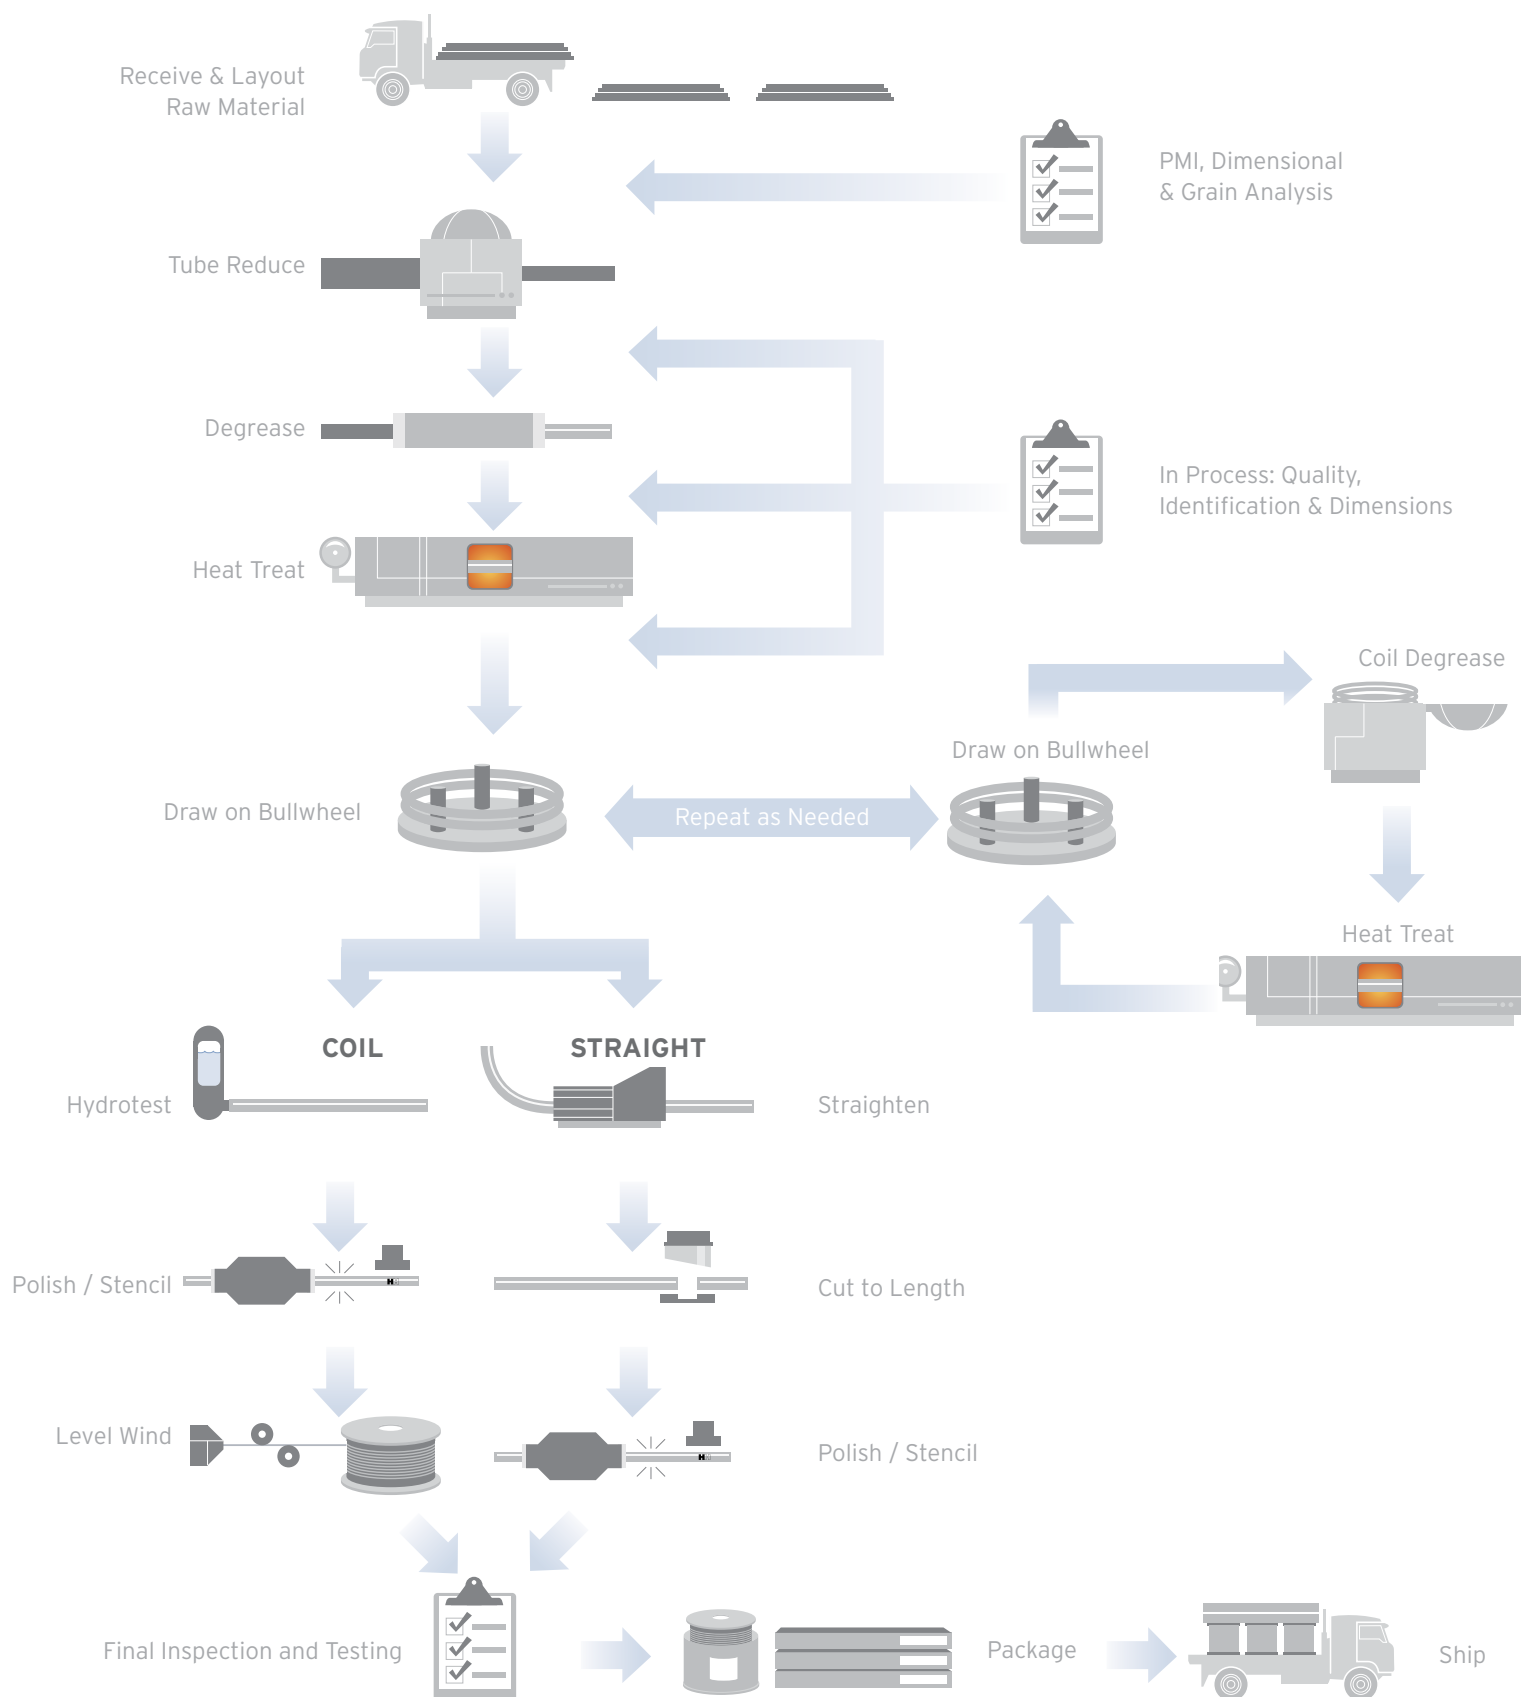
Receive & Layout Raw Material

PMI, Dimensional & Grain Analysis

Tube Reduce

Degrease

In Process: Quality, Identification & Dimensions

Heat Treat

Coil Degrease

Draw on Bullwheel

Draw on Bullwheel

Repeat as Needed

Heat Treat

COIL

STRAIGHT

Hydrotest

Straighten

Polish / Stencil

Cut to Length

Level Wind

Polish / Stencil

Final Inspection and Testing

Package

Ship